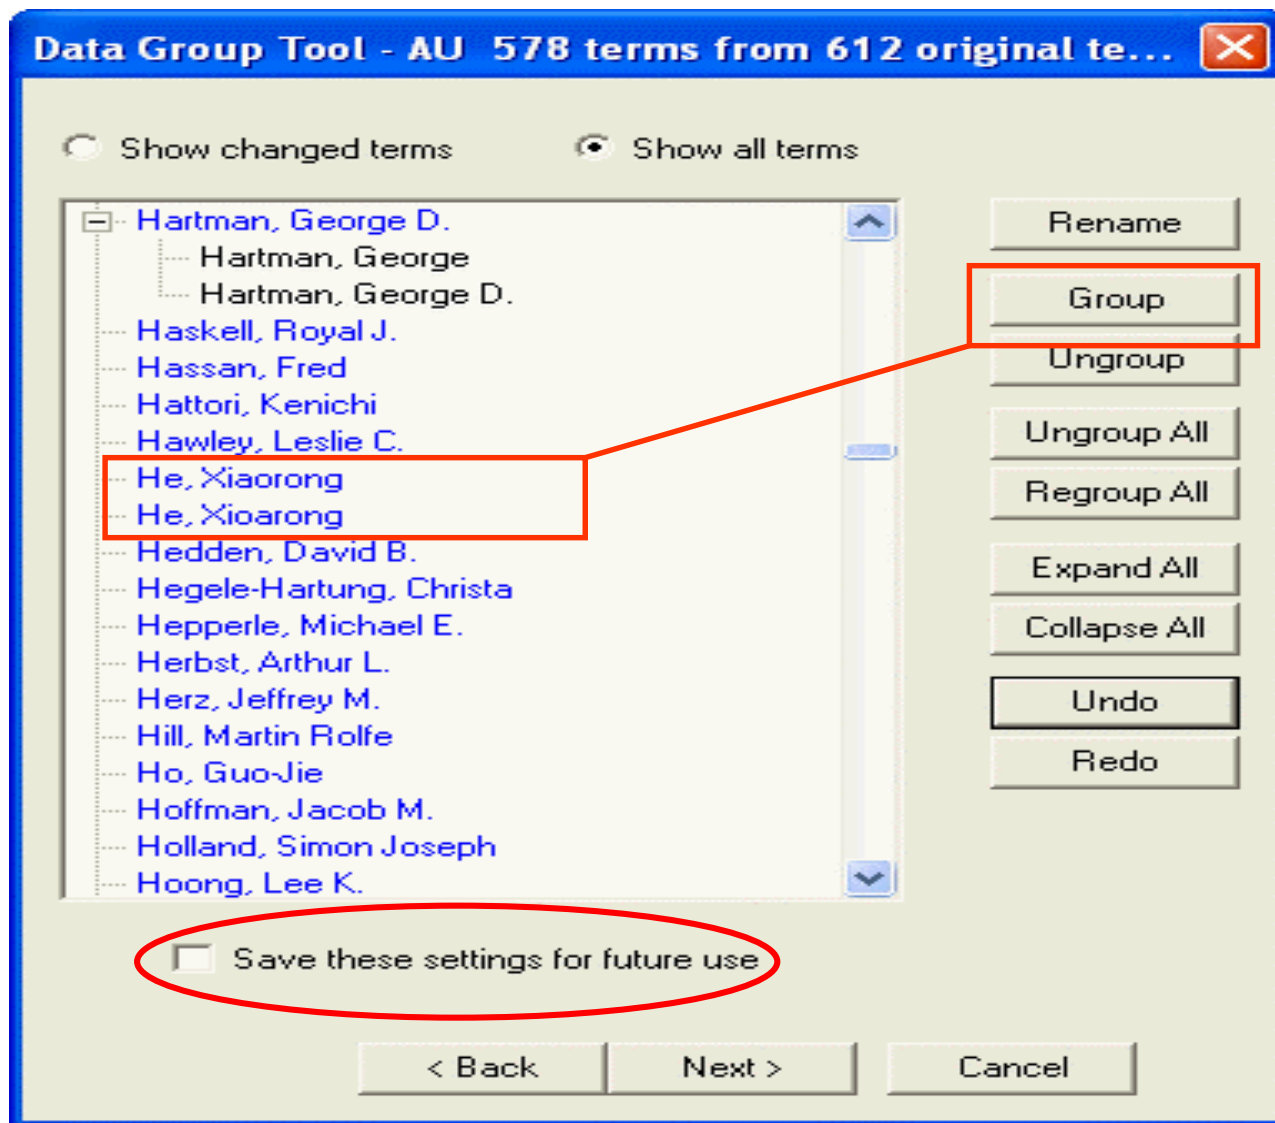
Data Group Tool - AU 578 terms from 612 original te...

Show changed terms
Show all terms

Hartman, George D.
Hartman, George
Hartman, George D.
Haskell, Royal J.
Hassan, Fred
Hattori, Kenichi
Hawley, Leslie C.
He, Xiaorong
He, Xioarong
Hedden, David B.
Hegele-Hartung, Christa
Hepperle, Michael E.
Herbst, Arthur L.
Herz, Jeffrey M.
Hill, Martin Rolfe
Ho, Guo-Jie
Hoffman, Jacob M.
Holland, Simon Joseph
Hoong, Lee K.

Rename
Group
Ungroup
Ungroup All
Regroup All
Expand All
Collapse All
Undo
Redo

Save these settings for future use

< Back
Next >
Cancel